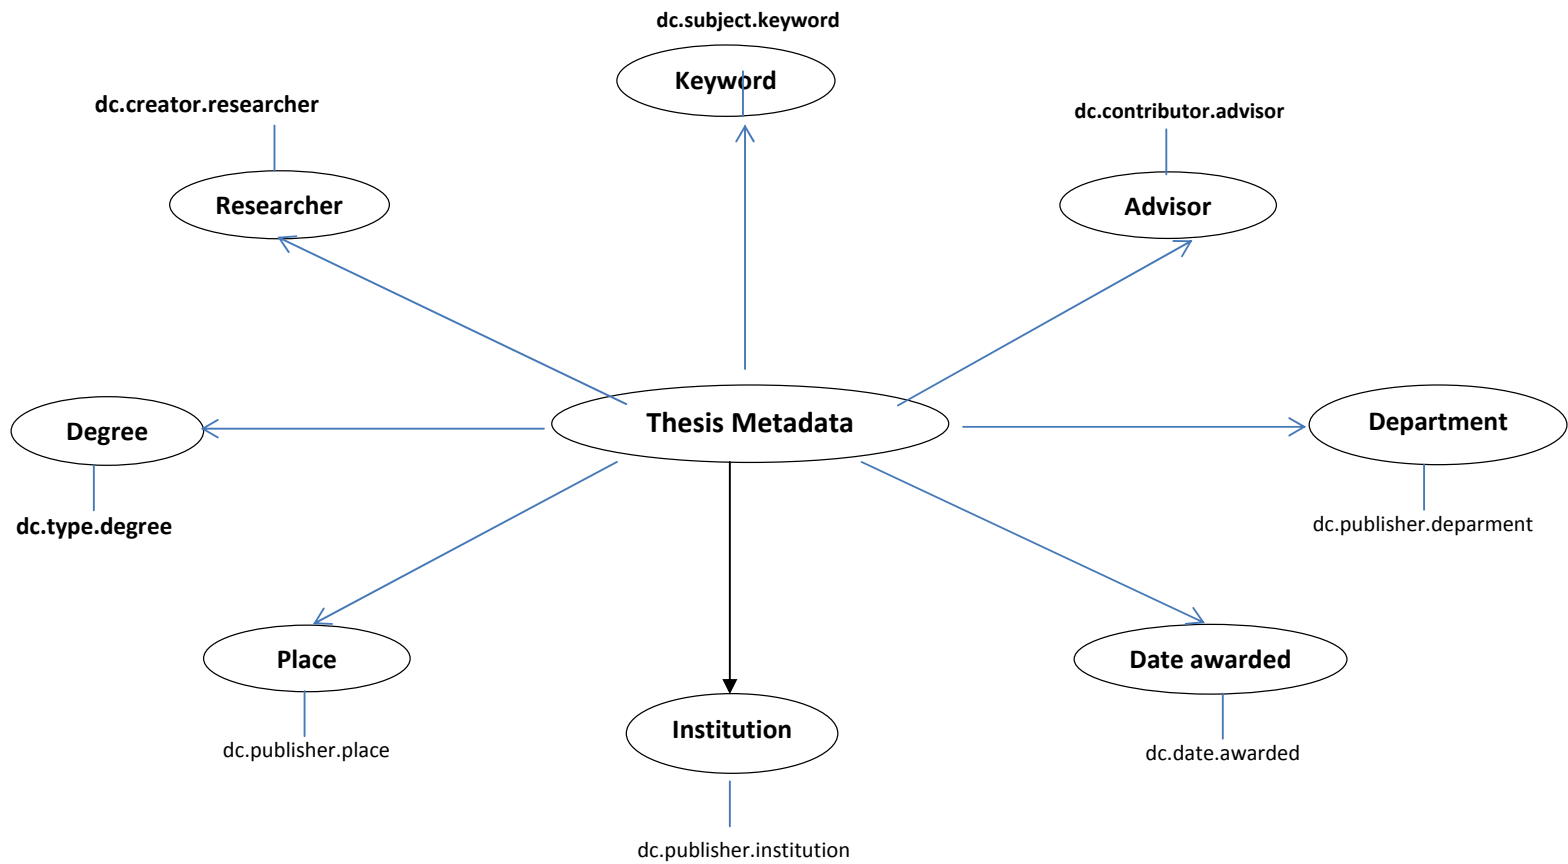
dc.subject.keyword

Keyword

dc.creator.researcher

dc.contributor.advisor

Researcher

Advisor

Degree

Thesis Metadata

Department

dc.type.degree

dc.publisher.deparment

Place

Date awarded

Institution

dc.publisher.place

dc.date.awarded

dc.publisher.institution